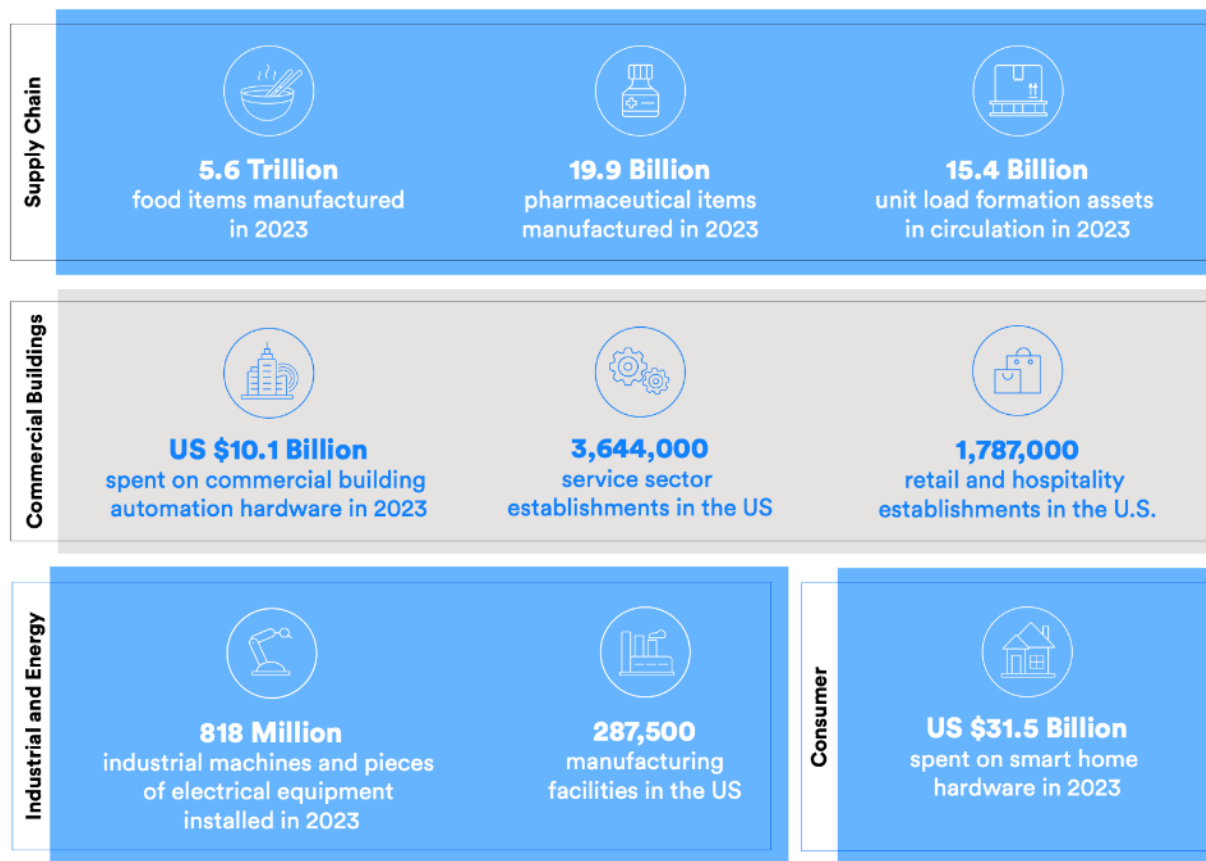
Supply Chain

5.6 Trillion
food items manufactured in 2023

19.9 Billion
pharmaceutical items manufactured in 2023

15.4 Billion
unit load formation assets in circulation in 2023

Commercial Buildings

US $10.1 Billion
spent on commercial building automation hardware in 2023

3,644,000
service sector establishments in the US

1,787,000
retail and hospitality establishments in the U.S.

Industrial and Energy

818 Million
industrial machines and pieces of electrical equipment installed in 2023

287,500
manufacturing facilities in the US

Consumer

US $31.5 Billion
spent on smart home hardware in 2023